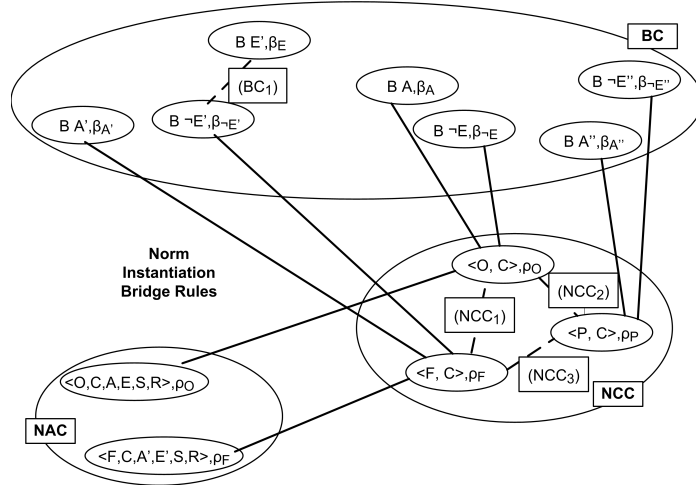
BC

B E', $\beta_E$

(BC$_1$)

B A', $\beta_{A'}$

B ¬E', $\beta_{\neg E'}$

B A, $\beta_A$

B ¬E, $\beta_{\neg E}$

B ¬E'', $\beta_{\neg E''}$

B A'', $\beta_{A''}$

Norm Instantiation Bridge Rules

<O, C>, $\rho_O$

(NCC$_2$)

(NCC$_1$)

<P, C>, $\rho_P$

<O,C,A,E,S,R>, $\rho_O$

<F, C>, $\rho_F$

(NCC$_3$)

NCC

NAC

<F,C,A',E',S,R>, $\rho_F$